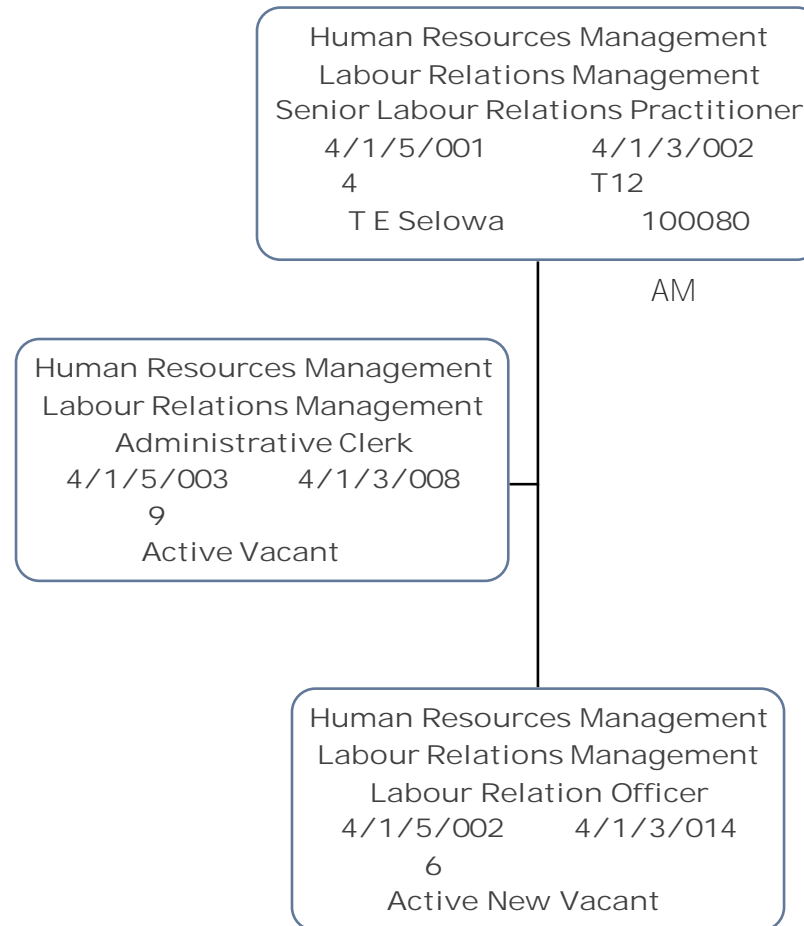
Human Resources Management
Labour Relations Management
Senior Labour Relations Practitioner
4/1/5/001 4/1/3/002
4 T12
T E Selowa 100080

AM

Human Resources Management
Labour Relations Management
Administrative Clerk
4/1/5/003 4/1/3/008
9
Active Vacant

Human Resources Management
Labour Relations Management
Labour Relation Officer
4/1/5/002 4/1/3/014
6
Active New Vacant